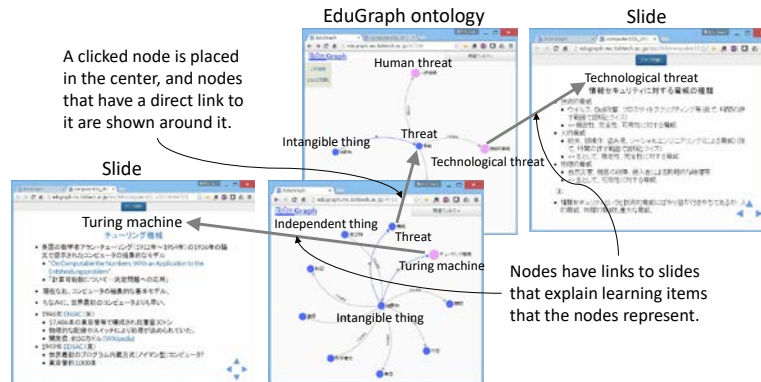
EduGraph ontology

Slide

A clicked node is placed in the center, and nodes that have a direct link to it are shown around it.

Human threat

Intangible thing

Threat

Technological threat

Technological threat
情報セキュリティに対する脅威の種類

Slide

Turing machine
チューリング機械

Independent thing

Threat

Turing machine

Intangible thing

Nodes have links to slides that explain learning items that the nodes represent.

EduGraph

"On Computable the Numbers, With an Application to the Entscheidungsproblem"

「計算可能数について — 決定問題への応用」

1946年 ENIAC（米）

1949年 EDSAC（英）